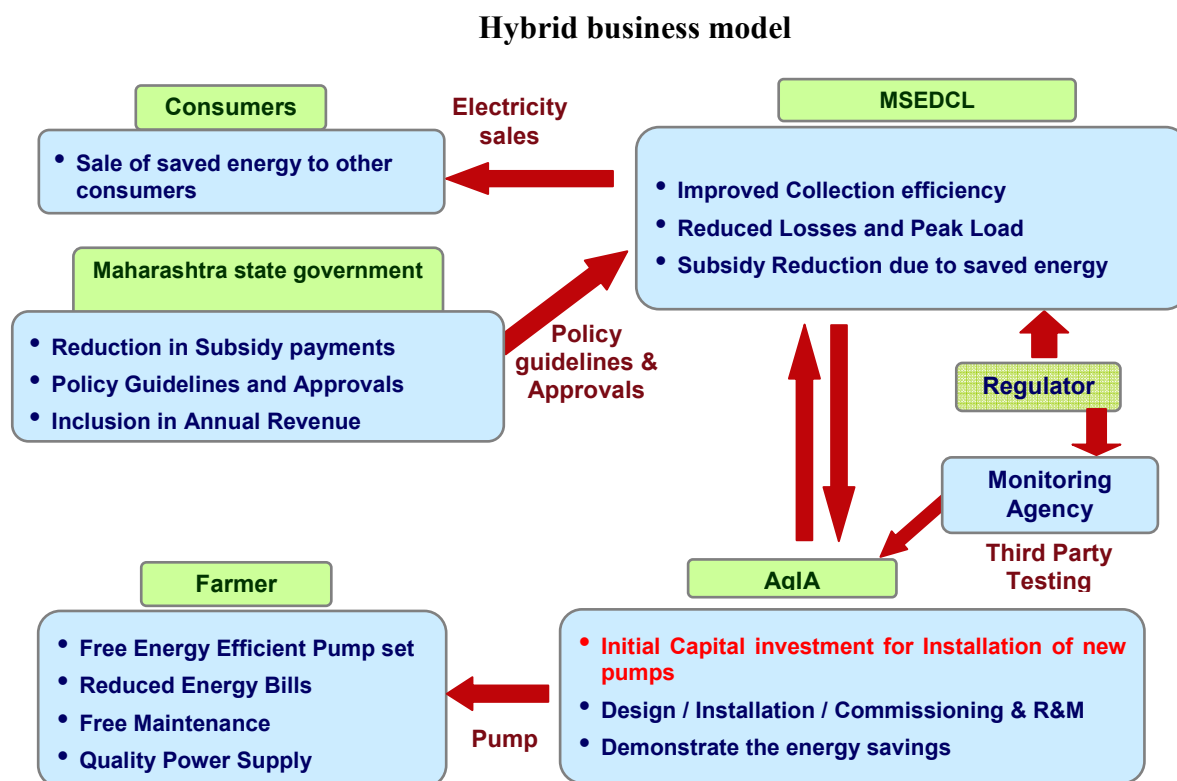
Hybrid business model

Consumers

- Sale of saved energy to other consumers

Electricity sales

MSEDCL

- Improved Collection efficiency
- Reduced Losses and Peak Load
- Subsidy Reduction due to saved energy

Maharashtra state government

- Reduction in Subsidy payments
- Policy Guidelines and Approvals
- Inclusion in Annual Revenue

Policy guidelines & Approvals

Regulator

Monitoring Agency

Third Party Testing

Farmer

- Free Energy Efficient Pump set
- Reduced Energy Bills
- Free Maintenance
- Quality Power Supply

Pump

AgIA

- Initial Capital investment for Installation of new pumps
- Design / Installation / Commissioning & R&M
- Demonstrate the energy savings